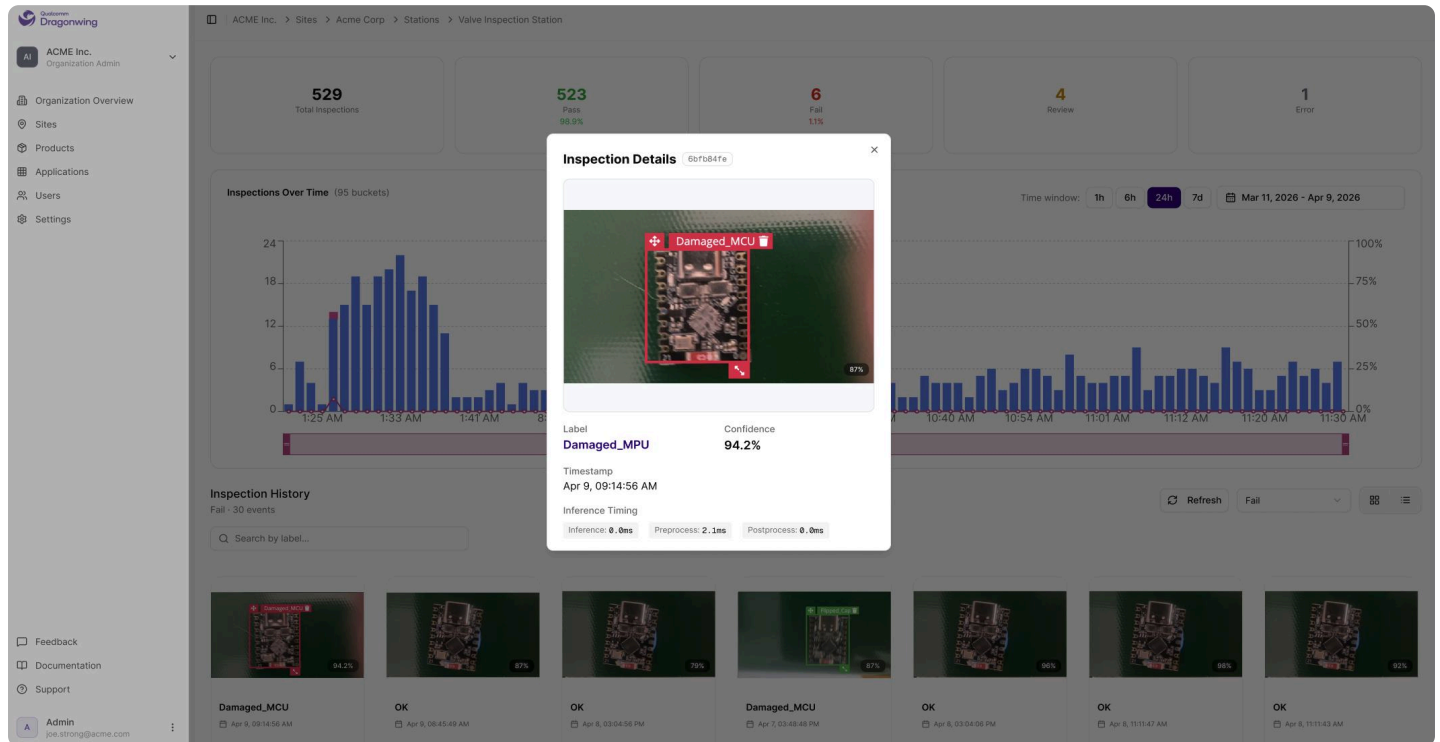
Qualcomm Dragonwing

AI ACME Inc. Organization Admin

Organization Overview
Sites
Products
Applications
Users
Settings

Feedback
Documentation
Support

A Admin joe.strong@acme.com

ACME Inc. > Sites > Acme Corp > Stations > Valve Inspection Station

529 Total Inspections

523 Pass 98.9%

6 Fail 1.1%

4 Review

1 Error

Inspections Over Time (95 buckets)

Time window: 1h 6h 24h 7d Mar 11, 2026 - Apr 9, 2026

24 18 12 6 0

100% 75% 50% 25% 0%

1:25 AM 1:33 AM 1:41 AM 10:40 AM 10:54 AM 11:01 AM 11:12 AM 11:20 AM 11:30 AM

Inspection History
Fail · 30 events

Search by label...

Refresh Fail

Inspection Details 6bfb84fe

Damaged_MCU

87%

Label
Damaged_MPU

Confidence
94.2%

Timestamp
Apr 9, 09:14:56 AM

Inference Timing
Inference: 0.0ms Preprocess: 2.1ms Postprocess: 0.0ms

Damaged_MCU 94.2%
Damaged_MCU Apr 9, 09:14:56 AM

87%
OK Apr 9, 08:45:49 AM

79%
OK Apr 8, 03:04:56 PM

Pinned_Cap 87%
Damaged_MCU Apr 7, 03:48:48 PM

96%
OK Apr 8, 03:04:06 PM

98%
OK Apr 8, 11:11:47 AM

92%
OK Apr 8, 11:11:43 AM